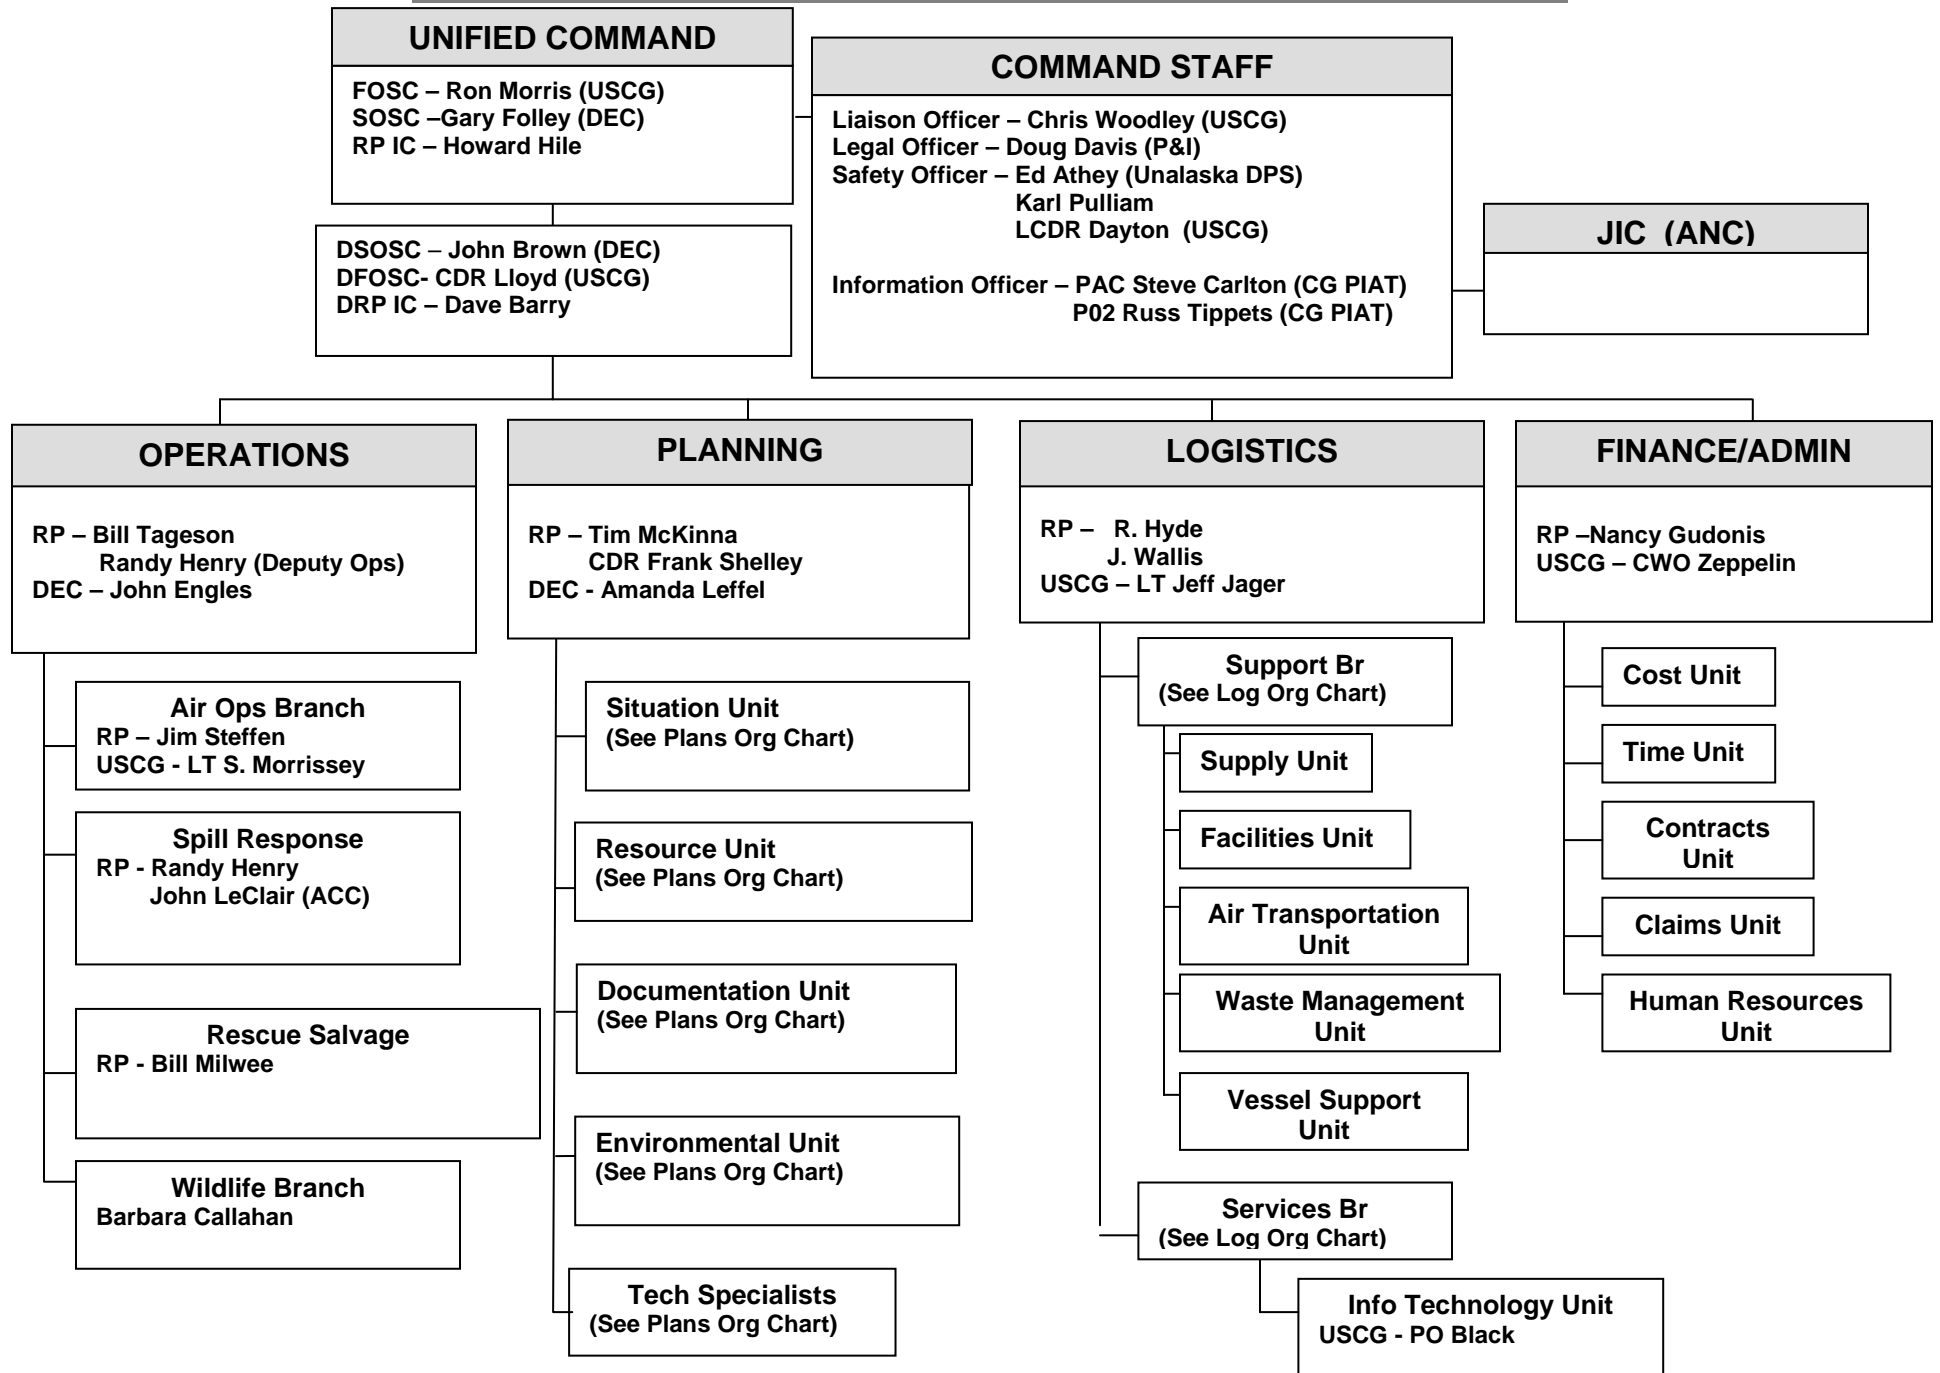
UNIFIED COMMAND

FOSC – Ron Morris (USCG)
SOSC –Gary Folley (DEC)
RP IC – Howard Hile

COMMAND STAFF

Liaison Officer – Chris Woodley (USCG)
Legal Officer – Doug Davis (P&I)
Safety Officer – Ed Athey (Unalaska DPS)
Karl Pulliam
LCDR Dayton (USCG)

Information Officer – PAC Steve Carlton (CG PIAT)
P02 Russ Tippets (CG PIAT)

JIC (ANC)

DSOSC – John Brown (DEC)
DFOSC- CDR Lloyd (USCG)
DRP IC – Dave Barry

OPERATIONS

RP – Bill Tageson
Randy Henry (Deputy Ops)
DEC – John Engles

Air Ops Branch
RP – Jim Steffen
USCG - LT S. Morrissey

Spill Response
RP - Randy Henry
John LeClair (ACC)

Rescue Salvage
RP - Bill Milwee

Wildlife Branch
Barbara Callahan

PLANNING

RP – Tim McKinna
CDR Frank Shelley
DEC - Amanda Leffel

Situation Unit
(See Plans Org Chart)

Resource Unit
(See Plans Org Chart)

Documentation Unit
(See Plans Org Chart)

Environmental Unit
(See Plans Org Chart)

Tech Specialists
(See Plans Org Chart)

LOGISTICS

RP – R. Hyde
J. Wallis
USCG – LT Jeff Jager

Support Br
(See Log Org Chart)

Supply Unit

Facilities Unit

Air Transportation Unit

Waste Management Unit

Vessel Support Unit

Services Br
(See Log Org Chart)

Info Technology Unit
USCG - PO Black

FINANCE/ADMIN

RP –Nancy Gudonis
USCG – CWO Zeppelin

Cost Unit

Time Unit

Contracts Unit

Claims Unit

Human Resources Unit